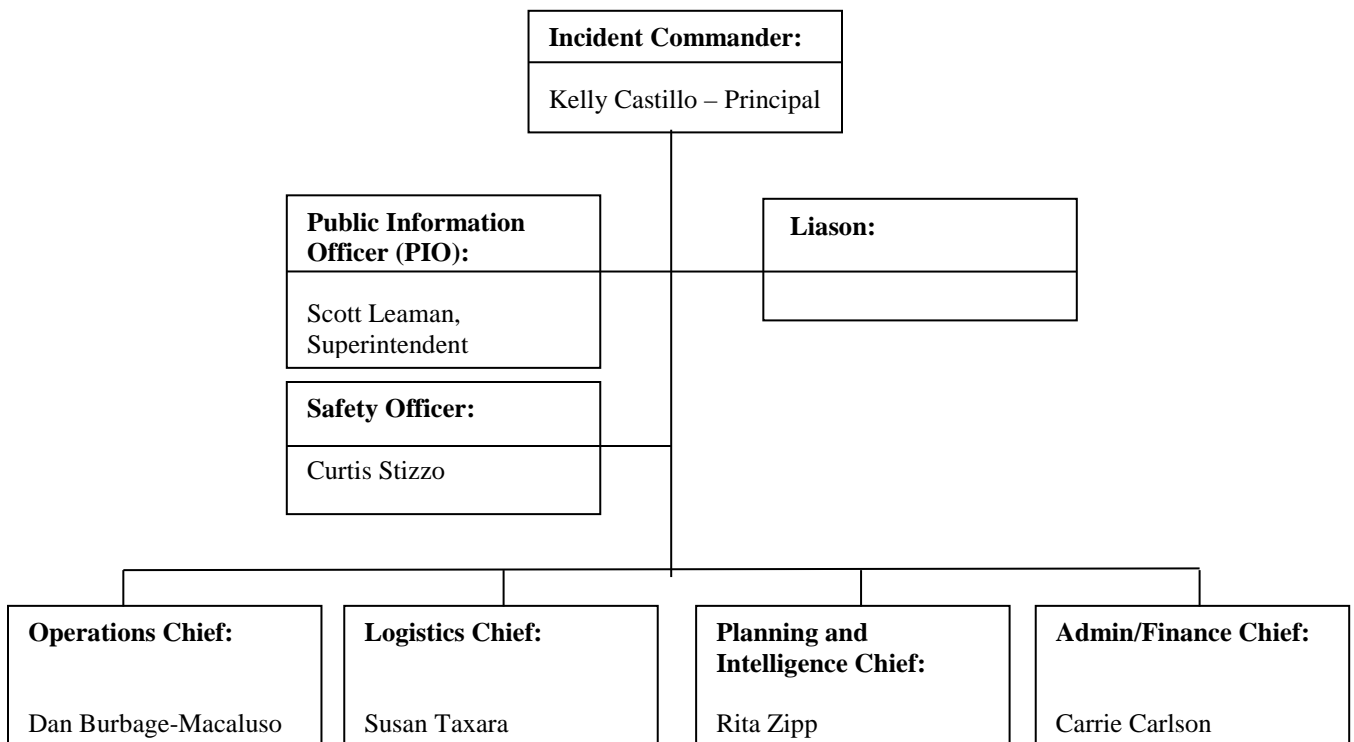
**Incident Commander:**

Kelly Castillo – Principal

**Public Information Officer (PIO):**

Scott Leaman, Superintendent

**Liason:**

**Safety Officer:**

Curtis Stizzo

**Operations Chief:**

Dan Burbage-Macaluso

**Logistics Chief:**

Susan Taxara

**Planning and Intelligence Chief:**

Rita Zipp

**Admin/Finance Chief:**

Carrie Carlson